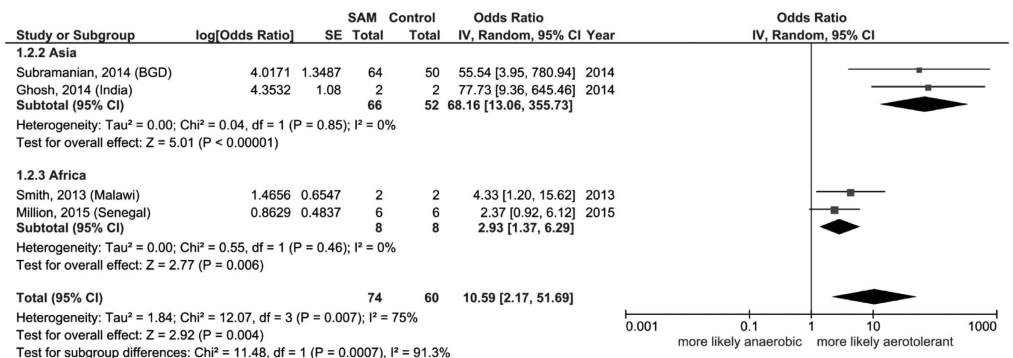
| Study or Subgroup | log[Odds Ratio] | SE | SAM Total | Control Total | Odds Ratio IV, Random, 95% CI | Year |
|---|---|---|---|---|---|---|
| **1.2.2 Asia** | | | | | | |
| Subramanian, 2014 (BGD) | 4.0171 | 1.3487 | 64 | 50 | 55.54 [3.95, 780.94] | 2014 |
| Ghosh, 2014 (India) | 4.3532 | 1.08 | 2 | 2 | 77.73 [9.36, 645.46] | 2014 |
| **Subtotal (95% CI)** | | | **66** | **52** | **68.16 [13.06, 355.73]** | |
| Heterogeneity: Tau² = 0.00; Chi² = 0.04, df = 1 (P = 0.85); I² = 0% | | | | | | |
| Test for overall effect: Z = 5.01 (P < 0.00001) | | | | | | |
| **1.2.3 Africa** | | | | | | |
| Smith, 2013 (Malawi) | 1.4656 | 0.6547 | 2 | 2 | 4.33 [1.20, 15.62] | 2013 |
| Million, 2015 (Senegal) | 0.8629 | 0.4837 | 6 | 6 | 2.37 [0.92, 6.12] | 2015 |
| **Subtotal (95% CI)** | | | **8** | **8** | **2.93 [1.37, 6.29]** | |
| Heterogeneity: Tau² = 0.00; Chi² = 0.55, df = 1 (P = 0.46); I² = 0% | | | | | | |
| Test for overall effect: Z = 2.77 (P = 0.006) | | | | | | |
| **Total (95% CI)** | | | **74** | **60** | **10.59 [2.17, 51.69]** | |
| Heterogeneity: Tau² = 1.84; Chi² = 12.07, df = 3 (P = 0.007); I² = 75% | | | | | | |
| Test for overall effect: Z = 2.92 (P = 0.004) | | | | | | |
| Test for subgroup differences: Chi² = 11.48, df = 1 (P = 0.0007), I² = 91.3% | | | | | | |

Odds Ratio
IV, Random, 95% CI

0.001 0.1 1 10 1000
more likely anaerobic more likely aerotolerant